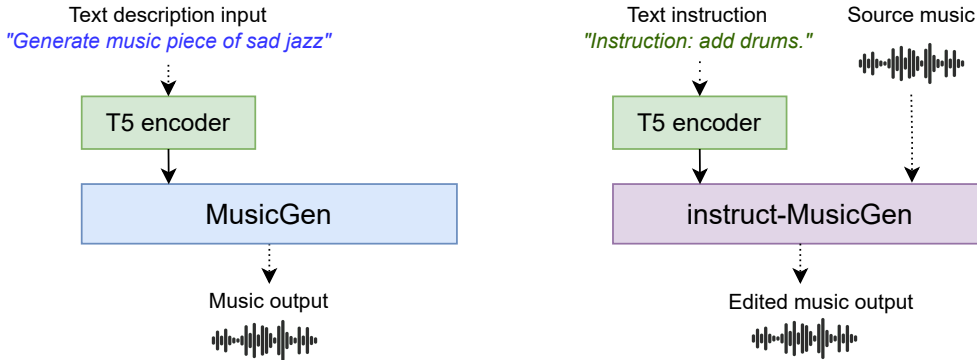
Text description input
"Generate music piece of sad jazz"

T5 encoder

MusicGen

Music output

Text instruction
"Instruction: add drums."

Source music

T5 encoder

instruct-MusicGen

Edited music output